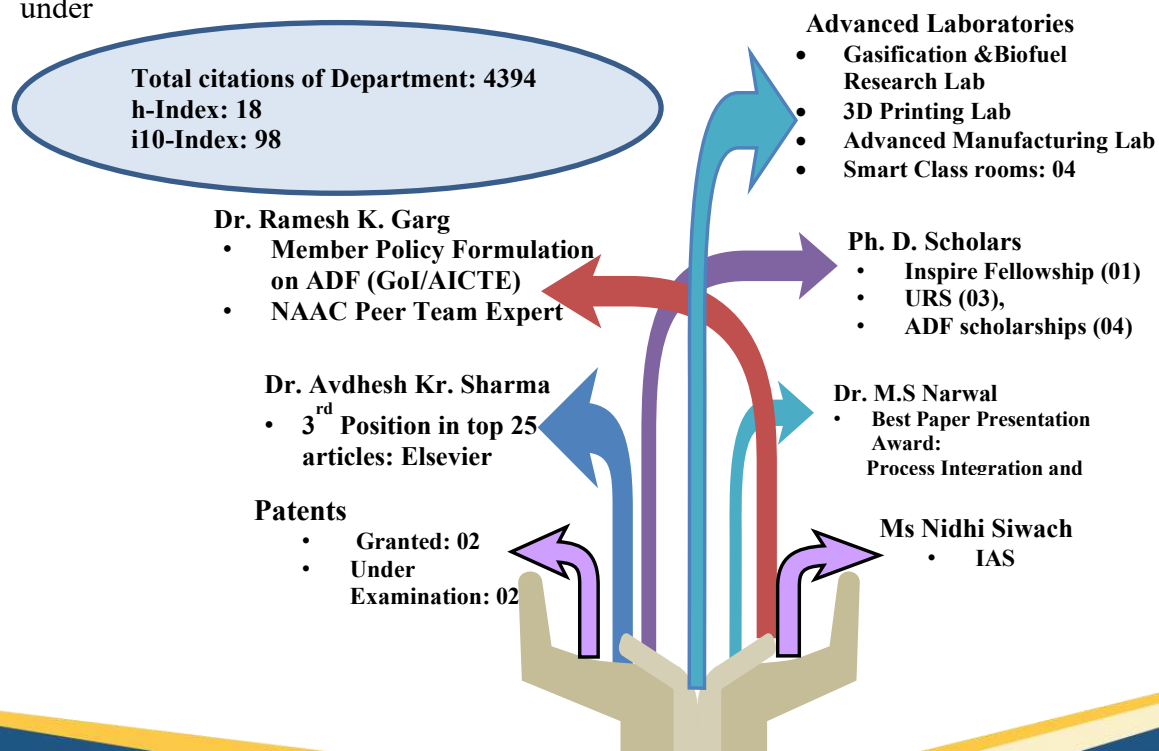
under

Total citations of Department: 4394
h-Index: 18
i10-Index: 98

Advanced Laboratories
- Gasification &Biofuel Research Lab
- 3D Printing Lab
- Advanced Manufacturing Lab
- Smart Class rooms: 04

Dr. Ramesh K. Garg
- Member Policy Formulation on ADF (GoI/AICTE)
- NAAC Peer Team Expert

Ph. D. Scholars
- Inspire Fellowship (01)
- URS (03),
- ADF scholarships (04)

Dr. Avdhesh Kr. Sharma
- $3^{rd}$ Position in top 25 articles: Elsevier

Dr. M.S Narwal
- Best Paper Presentation Award: Process Integration and

Patents
- Granted: 02
- Under Examination: 02

Ms Nidhi Siwach
- IAS